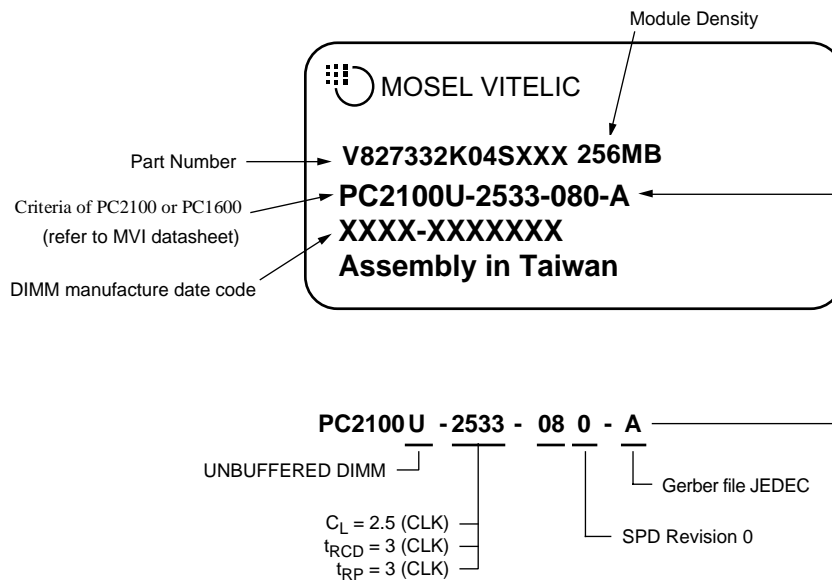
Module Density

MOSEL VITELIC

Part Number

V827332K04SXXX 256MB

Criteria of PC2100 or PC1600 (refer to MVI datasheet)

PC2100U-2533-080-A

XXXX-XXXXXXX

Assembly in Taiwan

DIMM manufacture date code

PC2100 U - 2533 - 08 0 - A

UNBUFFERED DIMM

Gerber file JEDEC

$C_L$ = 2.5 (CLK)
$t_{RCD}$ = 3 (CLK)
$t_{RP}$ = 3 (CLK)

SPD Revision 0